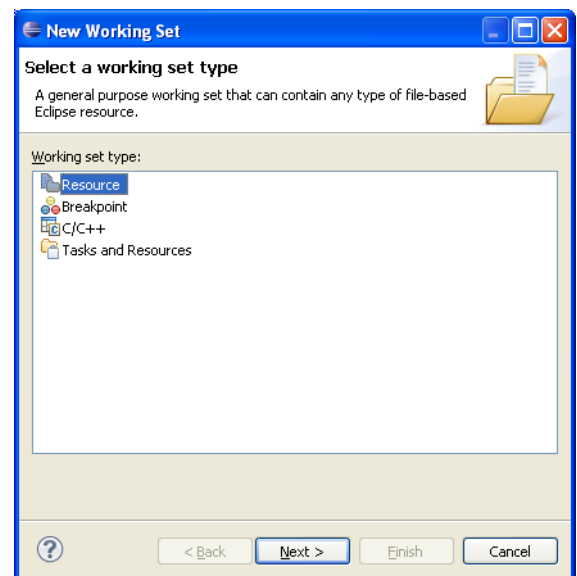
New Working Set

Select a working set type

A general purpose working set that can contain any type of file-based Eclipse resource.

Working set type:

Resource
Breakpoint
C/C++
Tasks and Resources

?

< Back

Next >

Finish

Cancel